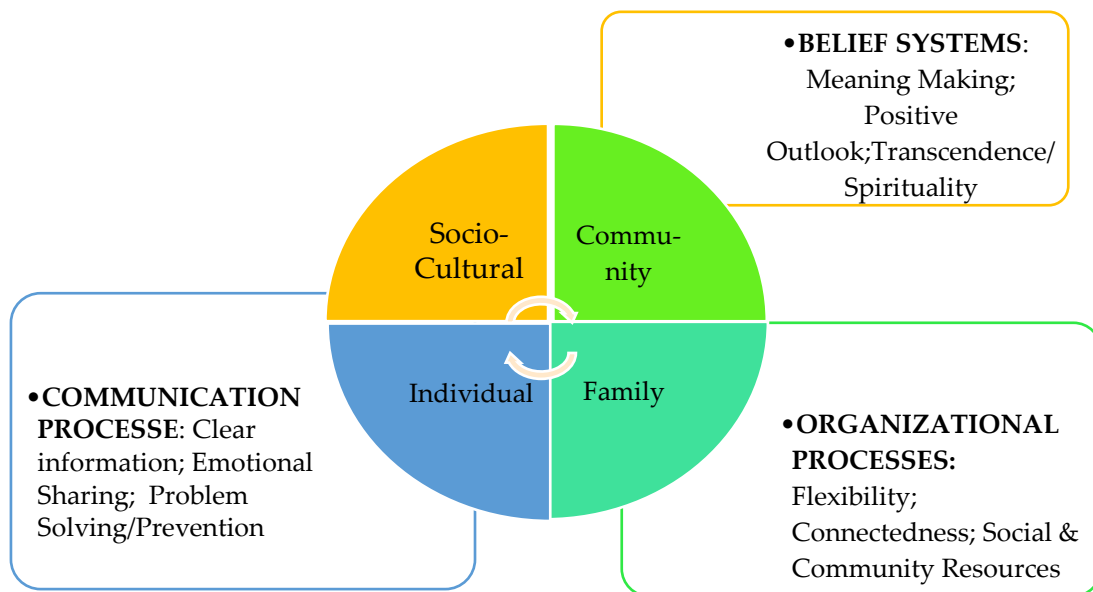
•BELIEF SYSTEMS: Meaning Making; Positive Outlook;Transcendence/ Spirituality

Socio-Cultural

Community

Individual

Family

•COMMUNICATION PROCESSE: Clear information; Emotional Sharing; Problem Solving/Prevention

•ORGANIZATIONAL PROCESSES: Flexibility; Connectedness; Social & Community Resources